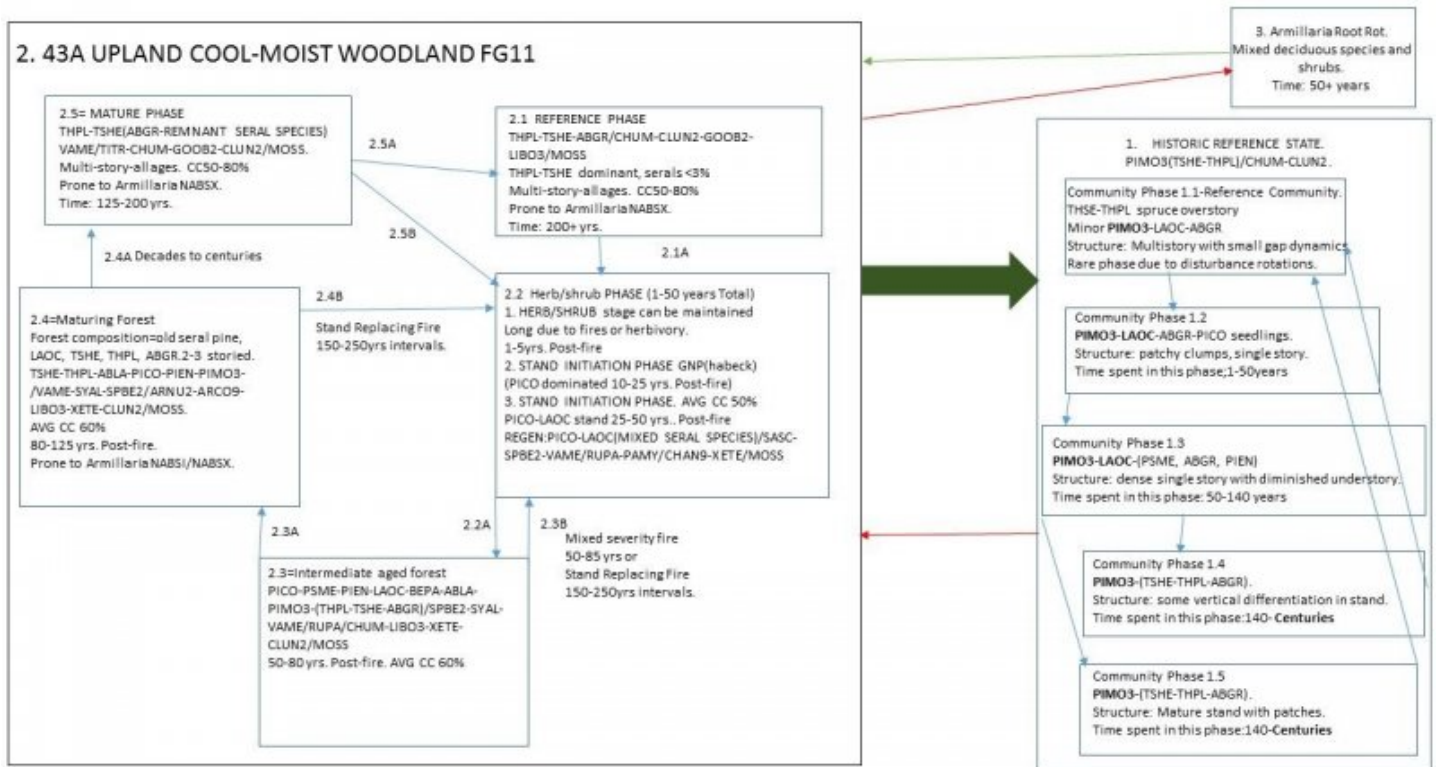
2. 43A UPLAND COOL-MOIST WOODLAND FG11

2.5= MATURE PHASE
THPL-TSHE(ABGR-REMNANT SERAL SPECIES) VAME/TITR-CHUM-GOOB2-CLUN2/MOSS.
Multi-story-allages. CC50-80%
Prone to Armillaria NABSX.
Time: 125-200 yrs.

2.5A

2.1 REFERENCE PHASE
THPL-TSHE-ABGR/CHUM-CLUN2-GOOB2-LIBO3/MOSS
THPL-TSHE dominant, serals <3%
Multi-story-allages. CC50-80%
Prone to Armillaria NABSX.
Time: 200+ yrs.

2.5B

2.1A

2.4A Decades to centuries

2.4=Maturing Forest
Forest composition=old seral pine, LAOC, TSHE, THPL, ABGR.2-3 storied.
TSHE-THPL-ABLA-PICO-PIEN-PIMO3-/VAME-SYAL-SPBE2/ARNU2-ARCO9-LIBO3-XETE-CLUN2/MOSS.
AVG CC 60%
80-125 yrs. Post-fire.
Prone to Armillaria NABSI/NABSX.

2.4B

Stand Replacing Fire
150-250yrs intervals.

2.2 Herb/shrub PHASE (1-50 years Total)
1. HERB/SHRUB stage can be maintained Long due to fires or herbivory.
1-5yrs. Post-fire
2. STAND INITIATION PHASE GNP(habeck)
(PICO dominated 10-25 yrs. Post-fire)
3. STAND INITIATION PHASE. AVG CC 50%
PICO-LAOC stand 25-50 yrs.. Post-fire
REGEN:PICO-LAOC(MIXED SERAL SPECIES)/SASC-SPBE2-VAME/RUPA-PAMY/CHAN9-XETE/MOSS

2.3A

2.2A

2.3B

Mixed severity fire
50-85 yrs or
Stand Replacing Fire
150-250yrs intervals.

2.3=Intermediate aged forest
PICO-PSME-PIEN-LAOC-BEPA-ABLA-PIMO3-(THPL-TSHE-ABGR)/SPBE2-SYAL-VAME/RUPA/CHUM-LIBO3-XETE-CLUN2/MOSS
50-80 yrs. Post-fire. AVG CC 60%

3. Armillaria Root Rot.
Mixed deciduous species and shrubs.
Time: 50+ years

1. HISTORIC REFERENCE STATE.
PIMO3(TSHE-THPL)/CHUM-CLUN2.

Community Phase 1.1-Reference Community.
THSE-THPL spruce overstory
Minor **PIMO3**-LAOC-ABGR
Structure: Multistory with small gap dynamics.
Rare phase due to disturbance rotations.

Community Phase 1.2
**PIMO3-LAOC**-ABGR-PICO seedlings.
Structure: patchy clumps, single story.
Time spent in this phase;1-50years

Community Phase 1.3
**PIMO3-LAOC**-(PSME, ABGR, PIEN)
Structure: dense single story with diminished understory.
Time spent in this phase: 50-140 years

Community Phase 1.4
**PIMO3**-(TSHE-THPL-ABGR).
Structure: some vertical differentiation in stand.
Time spent in this phase:140-**Centuries**

Community Phase 1.5
**PIMO3**-(TSHE-THPL-ABGR).
Structure: Mature stand with patches.
Time spent in this phase:140-**Centuries**